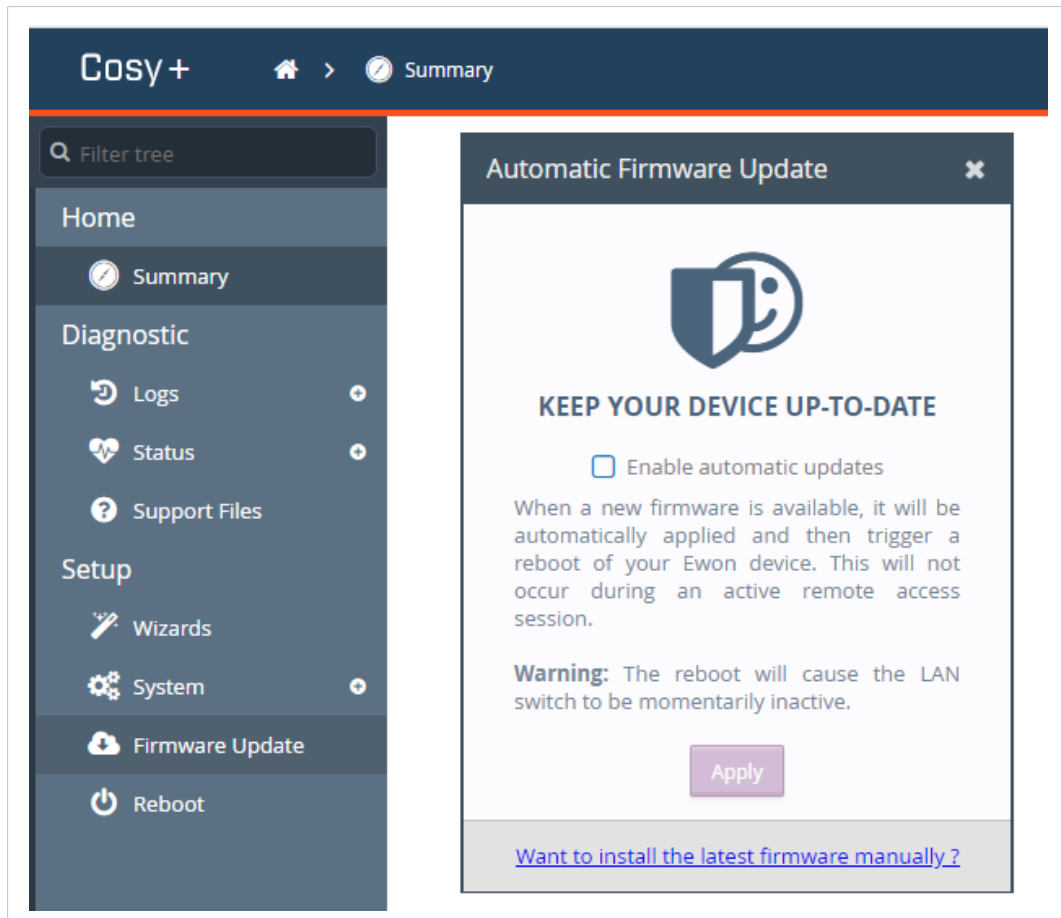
Cosy+

Summary

Filter tree

Home

Summary

Diagnostic

Logs

Status

Support Files

Setup

Wizards

System

Firmware Update

Reboot

Automatic Firmware Update

KEEP YOUR DEVICE UP-TO-DATE

Enable automatic updates

When a new firmware is available, it will be automatically applied and then trigger a reboot of your Ewon device. This will not occur during an active remote access session.

**Warning:** The reboot will cause the LAN switch to be momentarily inactive.

Apply

Want to install the latest firmware manually ?